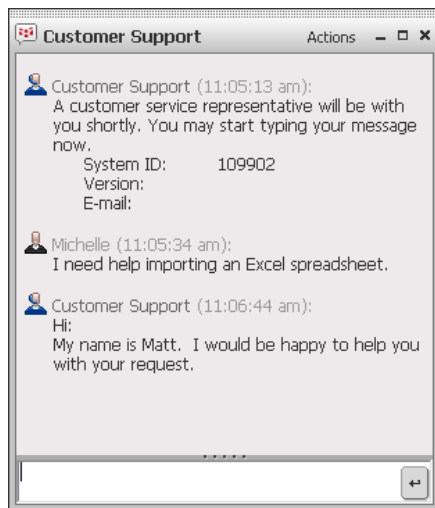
Customer Support Actions

Customer Support (11:05:13 am):
A customer service representative will be with you shortly. You may start typing your message now.
System ID: 109902
Version:
E-mail:

Michelle (11:05:34 am):
I need help importing an Excel spreadsheet.

Customer Support (11:06:44 am):
Hi:
My name is Matt. I would be happy to help you with your request.